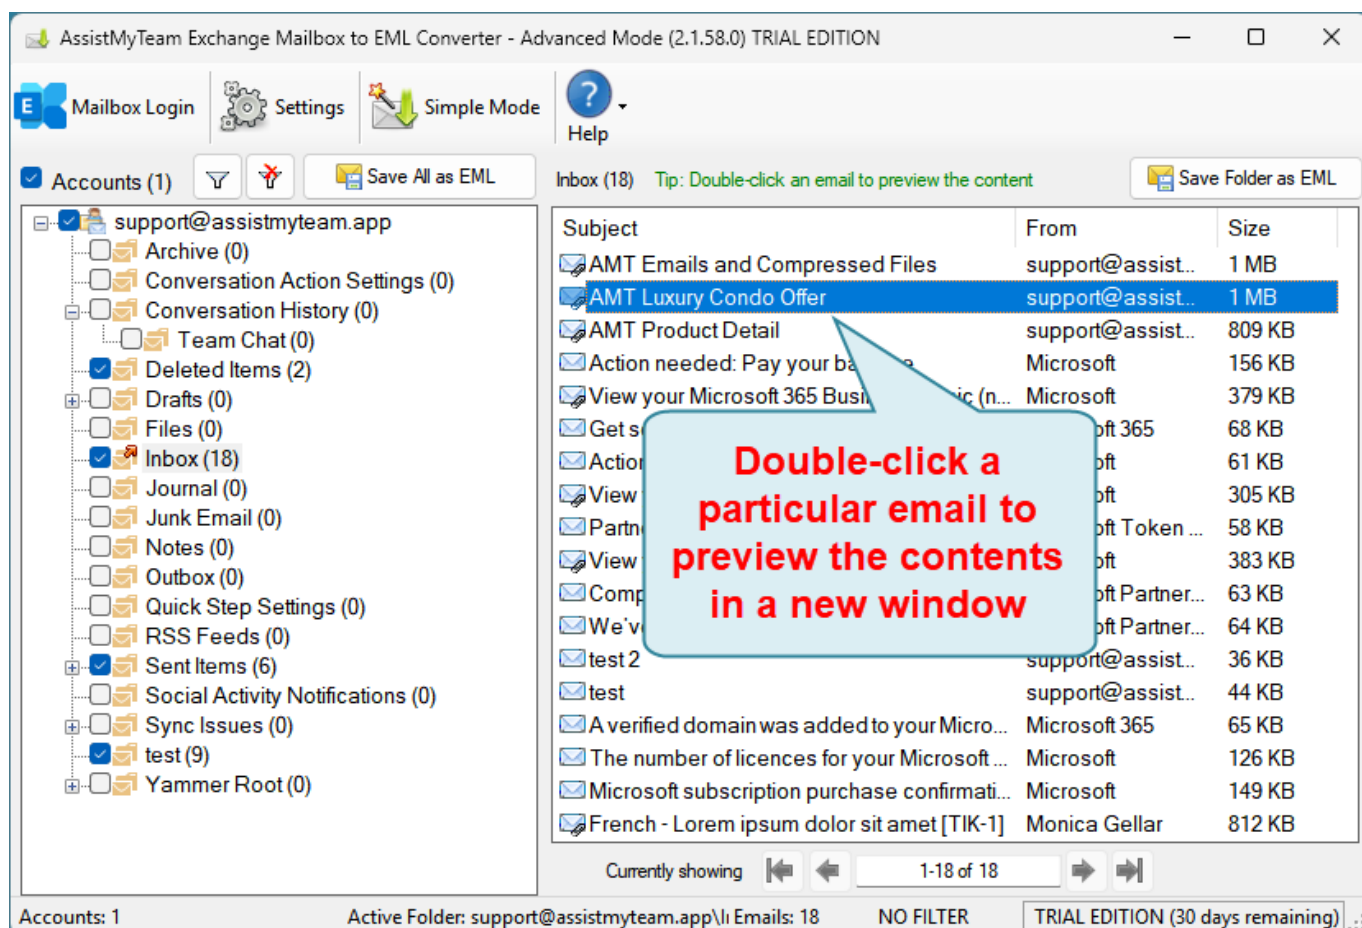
AssistMyTeam Exchange Mailbox to EML Converter - Advanced Mode (2.1.58.0) TRIAL EDITION

Mailbox Login | Settings | Simple Mode | Help

Accounts (1) | Save All as EML

support@assistmyteam.app
Archive (0)
Conversation Action Settings (0)
Conversation History (0)
Team Chat (0)
Deleted Items (2)
Drafts (0)
Files (0)
Inbox (18)
Journal (0)
Junk Email (0)
Notes (0)
Outbox (0)
Quick Step Settings (0)
RSS Feeds (0)
Sent Items (6)
Social Activity Notifications (0)
Sync Issues (0)
test (9)
Yammer Root (0)

Inbox (18) Tip: Double-click an email to preview the content | Save Folder as EML

| Subject | From | Size |
|---|---|---|
| AMT Emails and Compressed Files | support@assist... | 1 MB |
| AMT Luxury Condo Offer | support@assist... | 1 MB |
| AMT Product Detail | support@assist... | 809 KB |
| Action needed: Pay your ba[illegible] | Microsoft | 156 KB |
| View your Microsoft 365 Busi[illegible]ic (n... | Microsoft | 379 KB |
| Get s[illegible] | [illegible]ft 365 | 68 KB |
| Actio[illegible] | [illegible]ft | 61 KB |
| View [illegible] | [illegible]ft | 305 KB |
| Partn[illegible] | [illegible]ft Token ... | 58 KB |
| View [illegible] | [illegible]ft | 383 KB |
| Comp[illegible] | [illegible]ft Partner... | 63 KB |
| We'v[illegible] | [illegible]ft Partner... | 64 KB |
| test 2 | support@assist... | 36 KB |
| test | support@assist... | 44 KB |
| A verified domain was added to your Micro... | Microsoft 365 | 65 KB |
| The number of licences for your Microsoft ... | Microsoft | 126 KB |
| Microsoft subscription purchase confirmati... | Microsoft | 149 KB |
| French - Lorem ipsum dolor sit amet [TIK-1] | Monica Gellar | 812 KB |

Double-click a particular email to preview the contents in a new window

Currently showing 1-18 of 18

Accounts: 1 Active Folder: support@assistmyteam.app\I Emails: 18 NO FILTER TRIAL EDITION (30 days remaining)